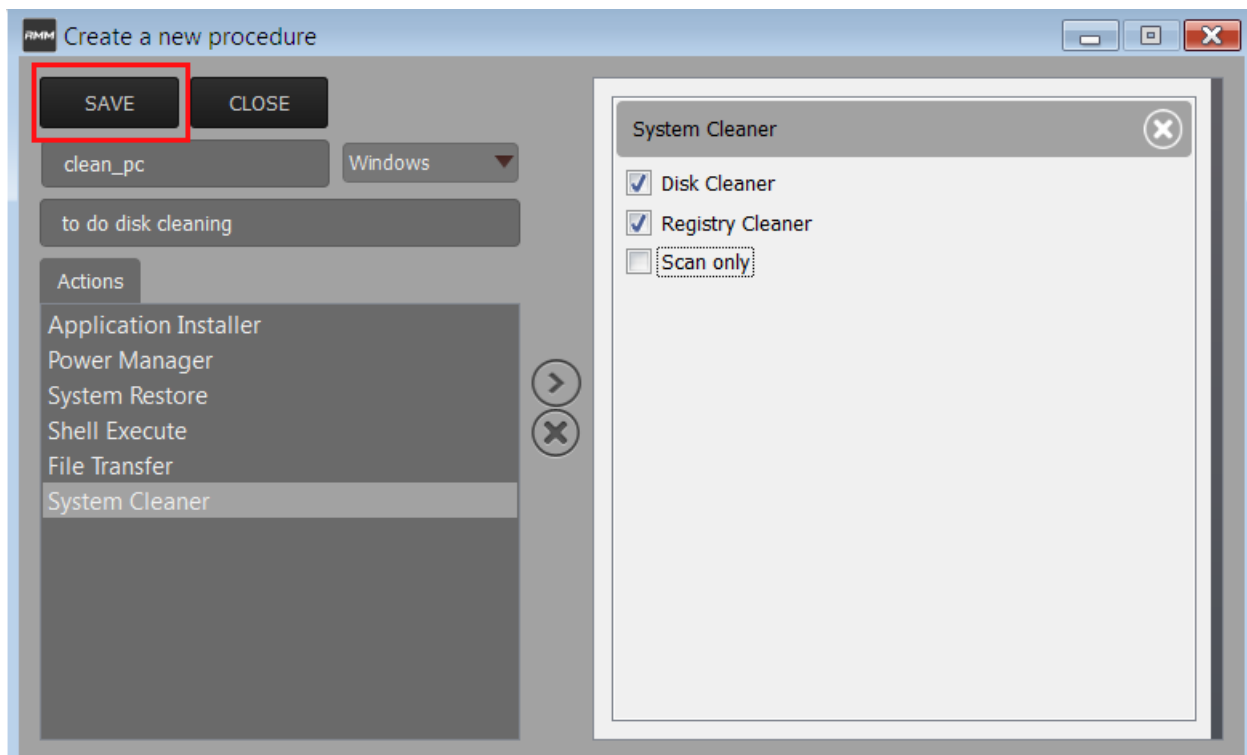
RMM Create a new procedure

SAVE
CLOSE
clean_pc
Windows
to do disk cleaning
Actions
Application Installer
Power Manager
System Restore
Shell Execute
File Transfer
System Cleaner

System Cleaner
Disk Cleaner
Registry Cleaner
Scan only